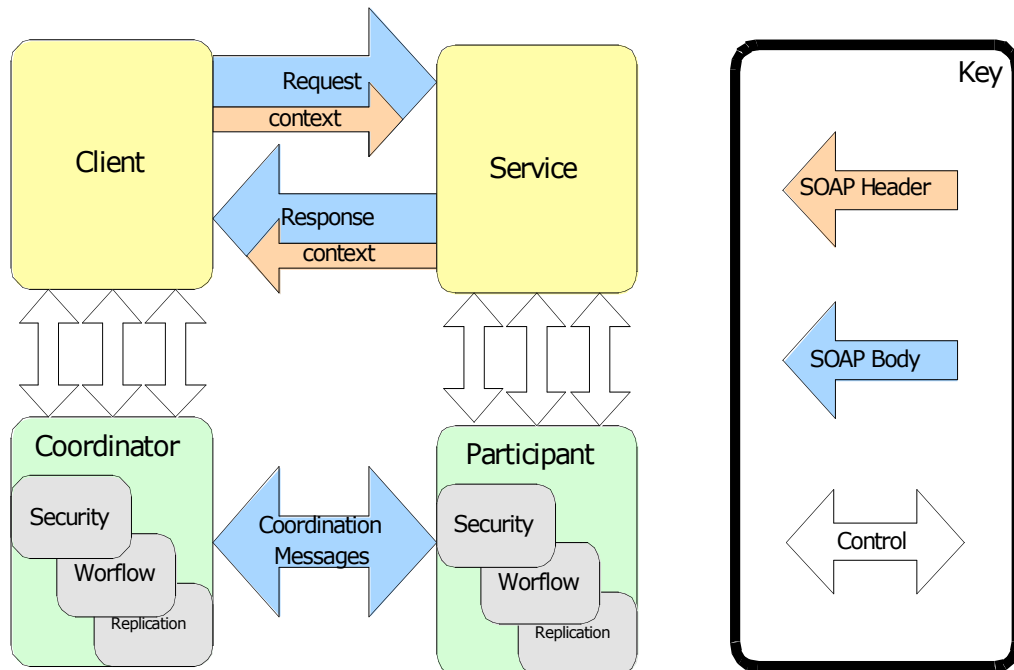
Client

Request

context

Service

Response

context

Coordinator

Security

Worflow

Replication

Coordination Messages

Participant

Security

Worflow

Replication

Key

SOAP Header

SOAP Body

Control